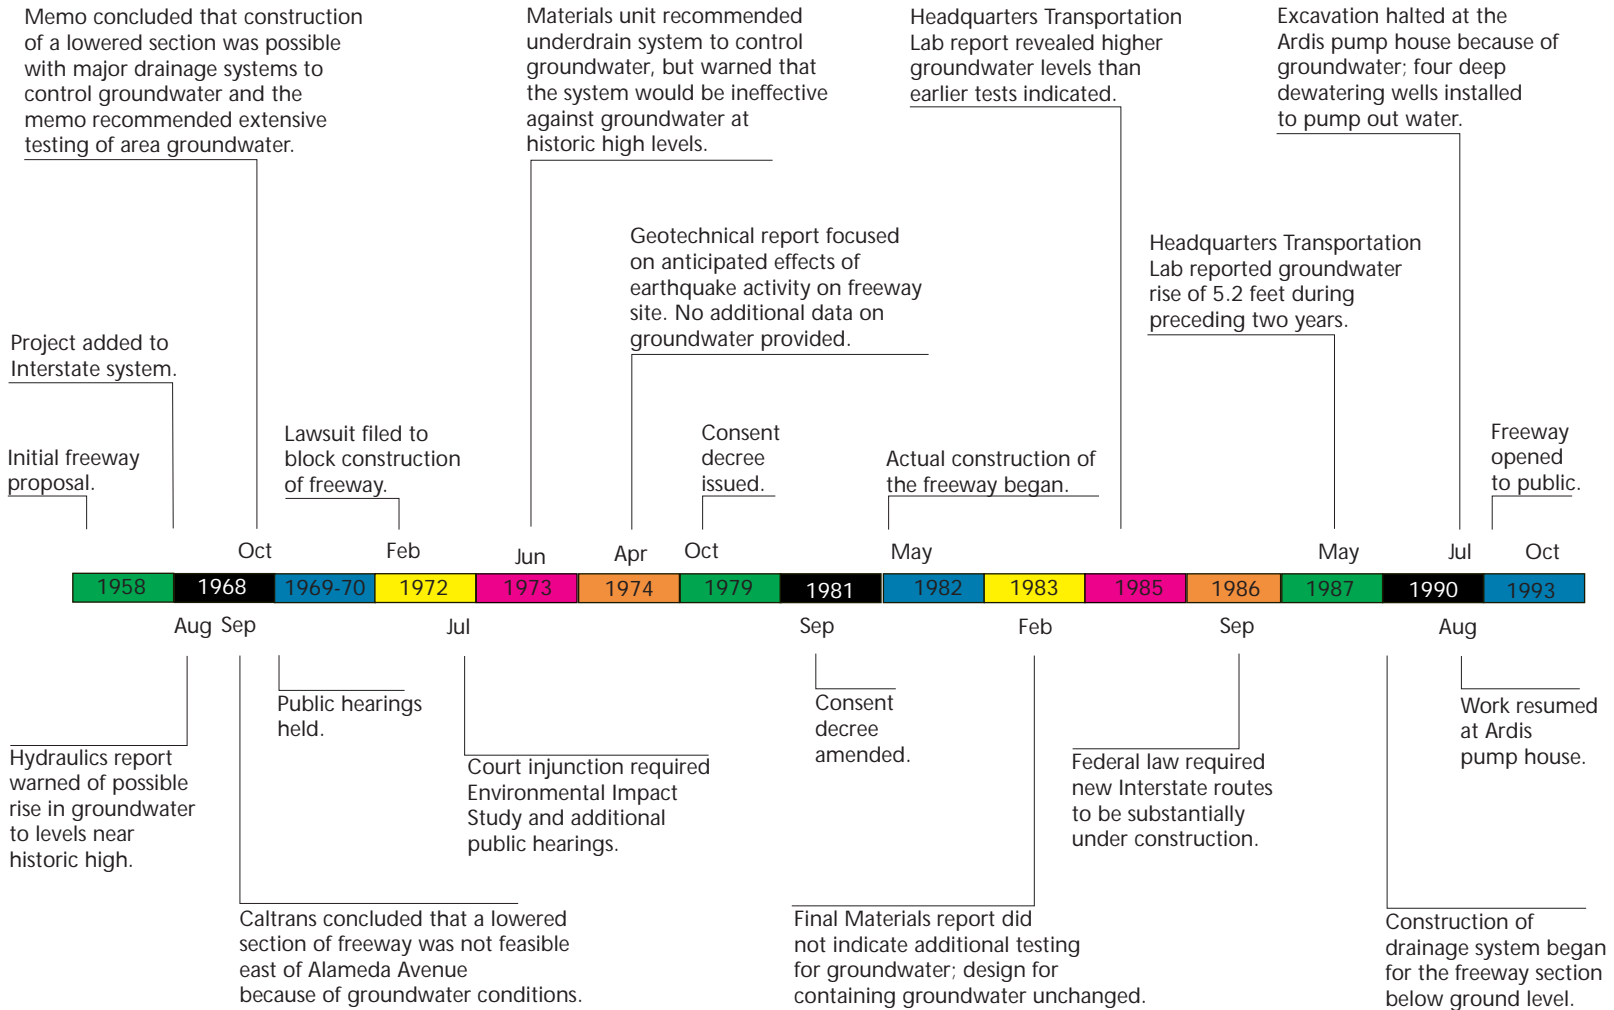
Memo concluded that construction of a lowered section was possible with major drainage systems to control groundwater and the memo recommended extensive testing of area groundwater.

Materials unit recommended underdrain system to control groundwater, but warned that the system would be ineffective against groundwater at historic high levels.

Headquarters Transportation Lab report revealed higher groundwater levels than earlier tests indicated.

Excavation halted at the Ardis pump house because of groundwater; four deep dewatering wells installed to pump out water.

Geotechnical report focused on anticipated effects of earthquake activity on freeway site. No additional data on groundwater provided.

Headquarters Transportation Lab reported groundwater rise of 5.2 feet during preceding two years.

Project added to Interstate system.

Initial freeway proposal.

Lawsuit filed to block construction of freeway.

Consent decree issued.

Actual construction of the freeway began.

Freeway opened to public.

Oct Feb Jun Apr Oct May May Jul Oct

| 1958 | 1968 | 1969-70 | 1972 | 1973 | 1974 | 1979 | 1981 | 1982 | 1983 | 1985 | 1986 | 1987 | 1990 | 1993 |
|---|---|---|---|---|---|---|---|---|---|---|---|---|---|---|

Aug Sep Jul Sep Feb Sep Aug

Public hearings held.

Hydraulics report warned of possible rise in groundwater to levels near historic high.

Court injunction required Environmental Impact Study and additional public hearings.

Consent decree amended.

Federal law required new Interstate routes to be substantially under construction.

Work resumed at Ardis pump house.

Caltrans concluded that a lowered section of freeway was not feasible east of Alameda Avenue because of groundwater conditions.

Final Materials report did not indicate additional testing for groundwater; design for containing groundwater unchanged.

Construction of drainage system began for the freeway section below ground level.